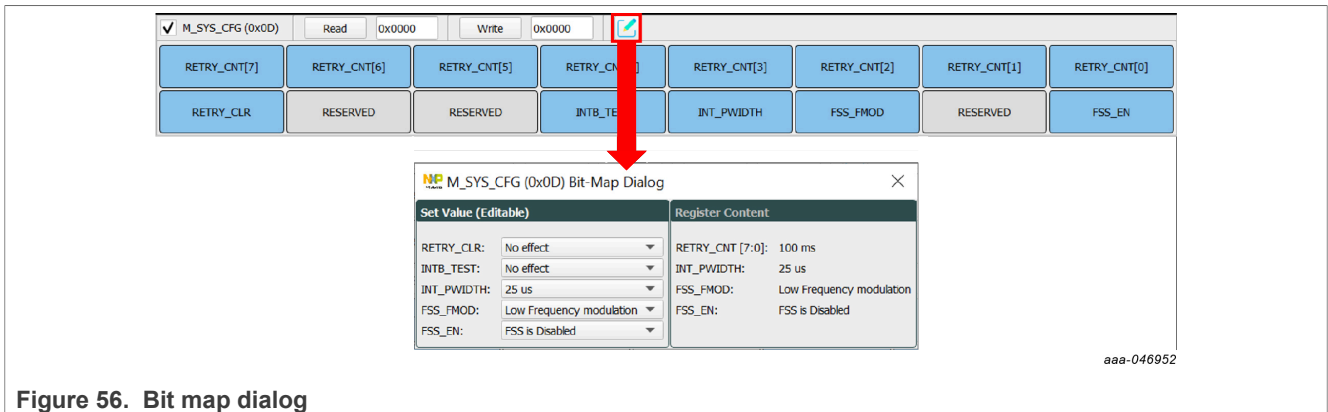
M_SYS_CFG (0x0D) Read 0x0000 Write 0x0000

| RETRY_CNT[7] | RETRY_CNT[6] | RETRY_CNT[5] | RETRY_CN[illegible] | RETRY_CNT[3] | RETRY_CNT[2] | RETRY_CNT[1] | RETRY_CNT[0] |
|---|---|---|---|---|---|---|---|
| RETRY_CLR | RESERVED | RESERVED | INTB_TE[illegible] | INT_PWIDTH | FSS_FMOD | RESERVED | FSS_EN |

M_SYS_CFG (0x0D) Bit-Map Dialog ×

Set Value (Editable)

RETRY_CLR: No effect
INTB_TEST: No effect
INT_PWIDTH: 25 us
FSS_FMOD: Low Frequency modulation
FSS_EN: FSS is Disabled

Register Content

RETRY_CNT [7:0]: 100 ms
INT_PWIDTH: 25 us
FSS_FMOD: Low Frequency modulation
FSS_EN: FSS is Disabled

aaa-046952

Figure 56. Bit map dialog